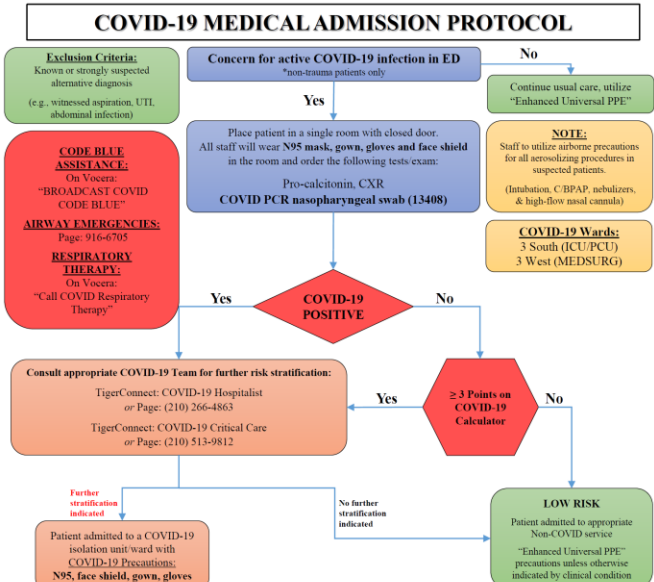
COVID-19 MEDICAL ADMISSION PROTOCOL

Exclusion Criteria:
Known or strongly suspected alternative diagnosis
(e.g., witnessed aspiration, UTI, abdominal infection)

Concern for active COVID-19 infection in ED
*non-trauma patients only

No

Continue usual care, utilize "Enhanced Universal PPE"

Yes

CODE BLUE ASSISTANCE:
On Vocera:
"BROADCAST COVID CODE BLUE"

AIRWAY EMERGENCIES:
Page: 916-6705

RESPIRATORY THERAPY:
On Vocera:
"Call COVID Respiratory Therapy"

Place patient in a single room with closed door. All staff will wear N95 mask, gown, gloves and face shield in the room and order the following tests/exam:
Pro-calcitonin, CXR
COVID PCR nasopharyngeal swab (13408)

NOTE:
Staff to utilize airborne precautions for all aerosolizing procedures in suspected patients.
(Intubation, C/BPAP, nebulizers, & high-flow nasal cannula)

COVID-19 Wards:
3 South (ICU/PCU)
3 West (MEDSURG)

Yes

COVID-19 POSITIVE

No

Consult appropriate COVID-19 Team for further risk stratification:
TigerConnect: COVID-19 Hospitalist
or Page: (210) 266-4863
TigerConnect: COVID-19 Critical Care
or Page: (210) 513-9812

Yes

≥ 3 Points on COVID-19 Calculator

No

Further stratification indicated

No further stratification indicated

Patient admitted to a COVID-19 isolation unit/ward with COVID-19 Precautions:
N95, face shield, gown, gloves

LOW RISK
Patient admitted to appropriate Non-COVID service
"Enhanced Universal PPE" precautions unless otherwise indicated by clinical condition